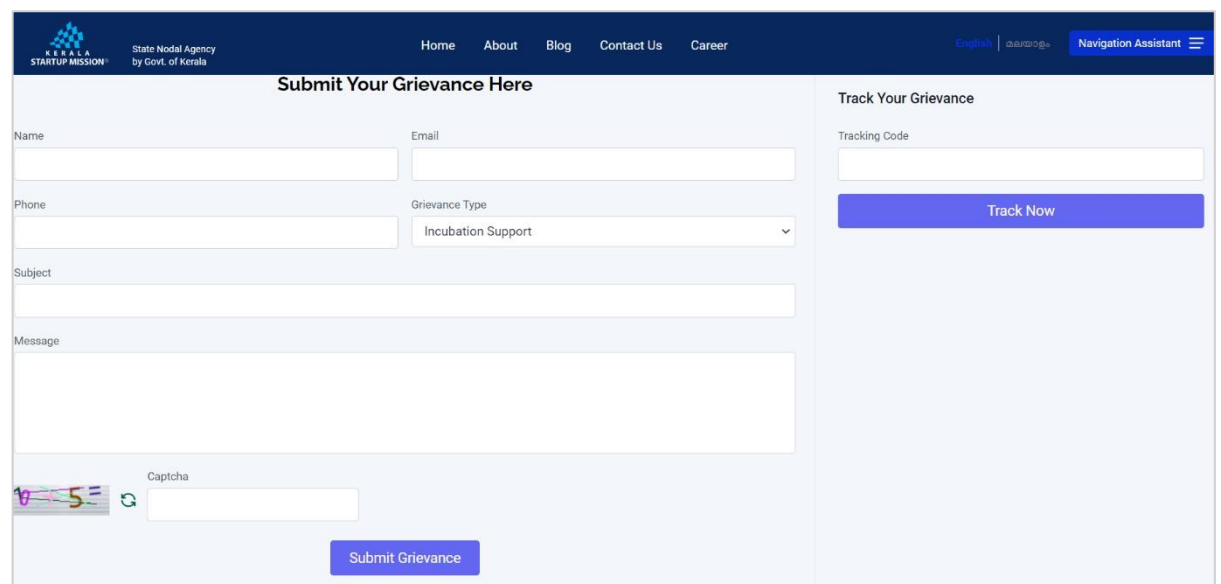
KERALA STARTUP MISSION

State Nodal Agency by Govt. of Kerala

Home About Blog Contact Us Career

English | മലയാളം Navigation Assistant

Submit Your Grievance Here

Name

Email

Phone

Grievance Type

Incubation Support

Subject

Message

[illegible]

Captcha

Submit Grievance

Track Your Grievance

Tracking Code

Track Now